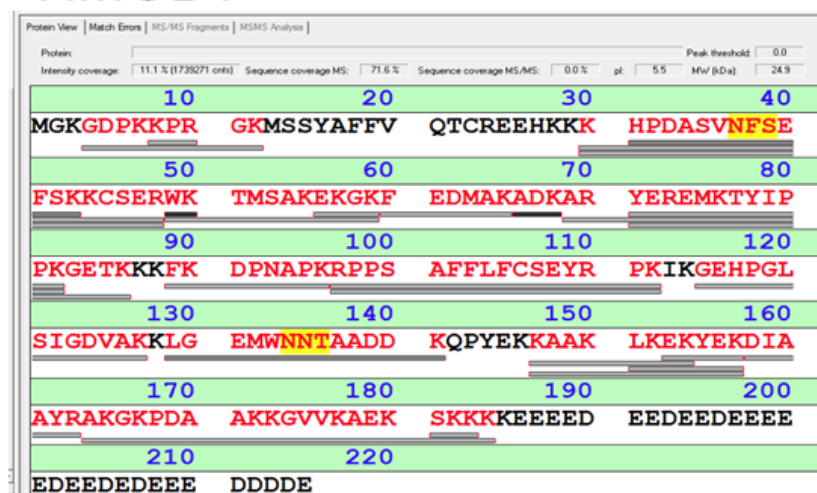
Protein View | Match Errors | MS/MS Fragments | MSMS Analysis |

Protein:
Peak threshold: 0.0
Intensity coverage: 11.1 % (1739271 cnts) Sequence coverage MS: 71.6 % Sequence coverage MS/MS: 0.0 % pI: 5.5 MW [kDa]: 24.9

10 20 30 40
MGKGDPKKPR GKMSSYAFFV QTCREEHKKK HPDASVNFSE

50 60 70 80
FSKKCSERWK TMSAKEKGKF EDMAKADKAR YEREMKTYIP

90 100 110 120
PKGETKKKFK DPNAPKRPPS AFFLFCSEYR PKIKGEHPGL

130 140 150 160
SIGDVAKKLG EMWNNTAADD KQPYEKKAAK LKEKYEKDIA

170 180 190 200
AYRAKGKPDA AKKGVVKAEK SKKKKEEEED EEDEEDEEEE

210 220
EDEEDEDEEE DDDDE